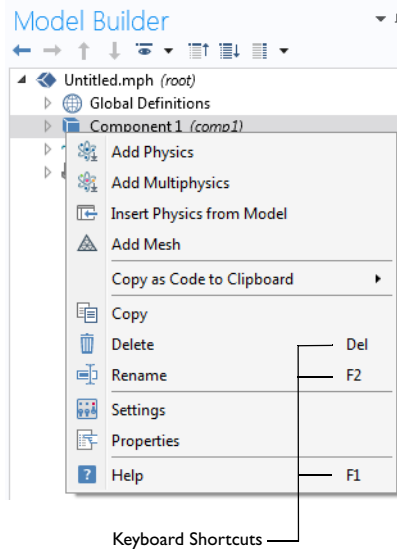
Model Builder

Untitled.mph (root)
Global Definitions
Component 1 (comp1)

Add Physics
Add Multiphysics
Insert Physics from Model
Add Mesh
Copy as Code to Clipboard
Copy
Delete Del
Rename F2
Settings
Properties
Help F1

Keyboard Shortcuts